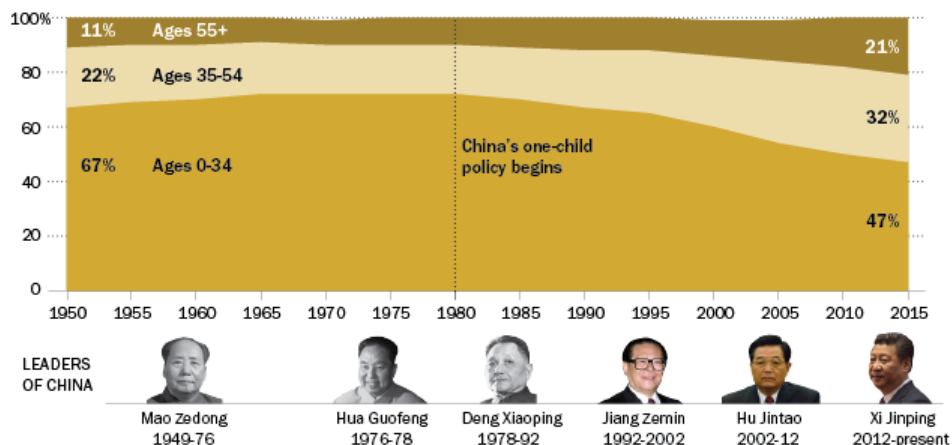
100%
80
60
40
20
0

11% Ages 55+
22% Ages 35-54
67% Ages 0-34

China's one-child policy begins

21%
32%
47%

1950 1955 1960 1965 1970 1975 1980 1985 1990 1995 2000 2005 2010 2015

LEADERS OF CHINA

Mao Zedong 1949-76
Hua Guofeng 1976-78
Deng Xiaoping 1978-92
Jiang Zemin 1992-2002
Hu Jintao 2002-12
Xi Jinping 2012-present